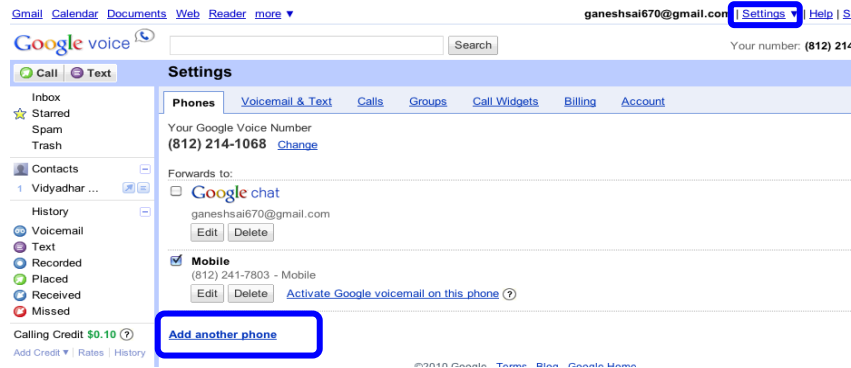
Gmail Calendar Documents Web Reader more ▼

ganeshsai670@gmail.com | Settings ▼ | Help | S

Google voice

Search

Your number: (812) 214

Call Text

Settings

Inbox
Starred
Spam
Trash

Contacts
1 Vidyadhar ...

History
Voicemail
Text
Recorded
Placed
Received
Missed

Calling Credit $0.10 ?
Add Credit ▼ | Rates | History

Phones | Voicemail & Text | Calls | Groups | Call Widgets | Billing | Account

Your Google Voice Number
(812) 214-1068 Change

Forwards to:

Google chat
ganeshsai670@gmail.com
Edit Delete

Mobile
(812) 241-7803 - Mobile
Edit Delete Activate Google voicemail on this phone ?

Add another phone

©2010 Google - Terms - Blog - Google Home